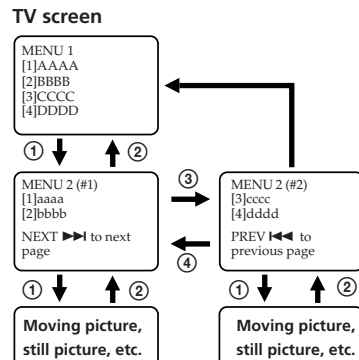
TV screen

MENU 1
[1]AAAA
[2]BBBB
[3]CCCC
[4]DDDD

①
②

MENU 2 (#1)
[1]aaaa
[2]bbbb

NEXT ▶▶| to next page

③
④

MENU 2 (#2)
[3]cccc
[4]dddd

PREV |◀◀ to previous page

①
②

Moving picture, still picture, etc.

①
②

Moving picture, still picture, etc.